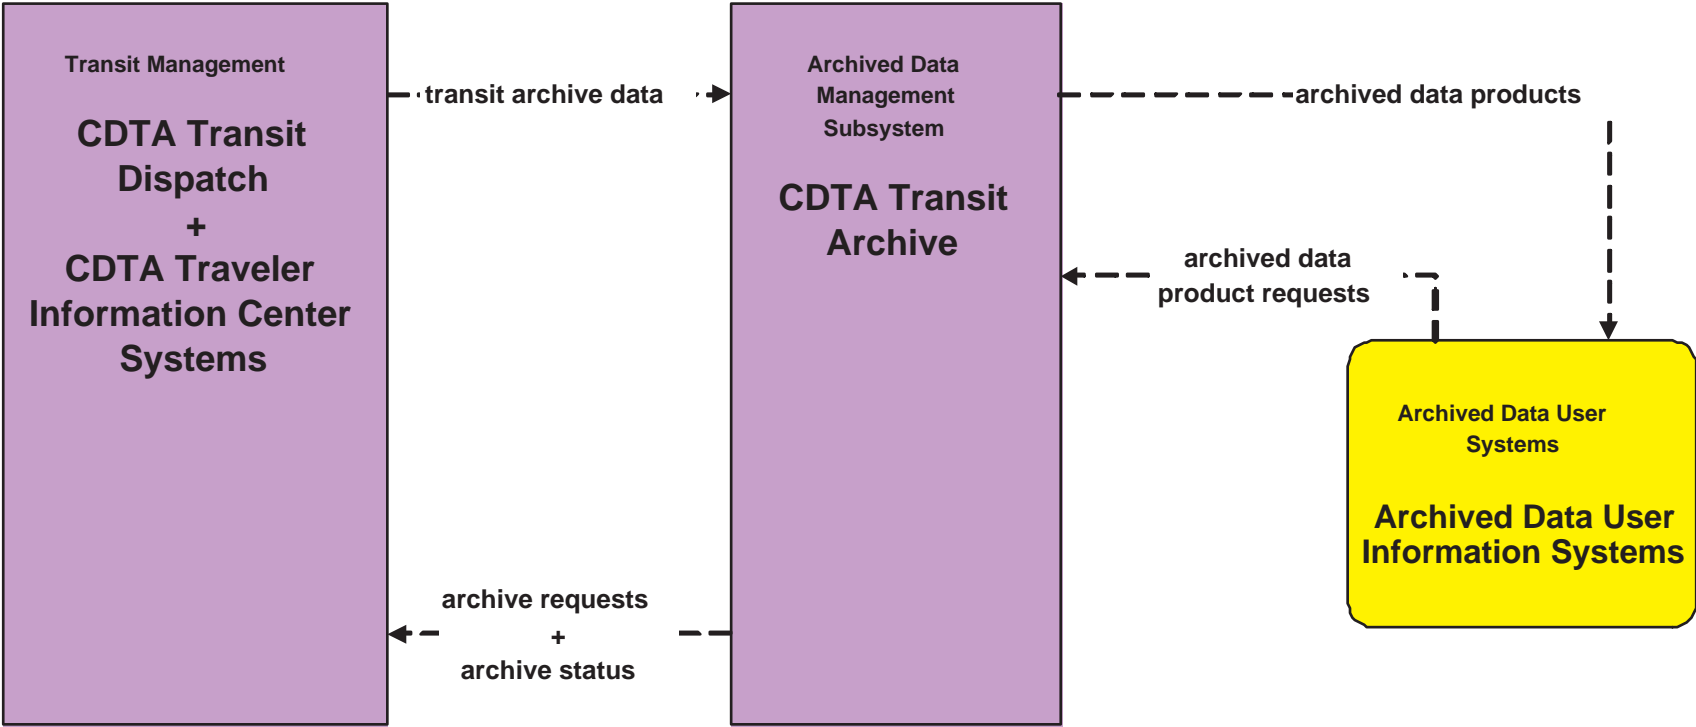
Transit Management

CDTA Transit Dispatch + CDTA Traveler Information Center Systems

transit archive data

Archived Data Management Subsystem

CDTA Transit Archive

archived data products

archived data product requests

Archived Data User Systems

Archived Data User Information Systems

archive requests + archive status